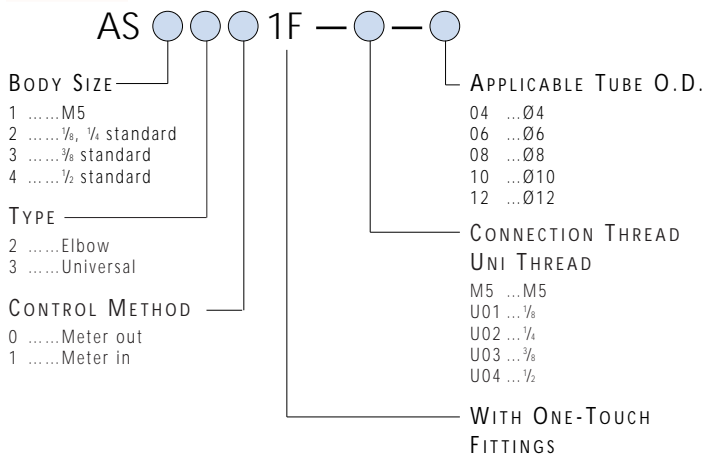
AS ○○○1F — ○ — ○

BODY SIZE
1 ……M5
2 ……⅛, ¼ standard
3 ……⅜ standard
4 ……½ standard

TYPE
2 ……Elbow
3 ……Universal

CONTROL METHOD
0 ……Meter out
1 ……Meter in

APPLICABLE TUBE O.D.
04 …Ø4
06 …Ø6
08 …Ø8
10 …Ø10
12 …Ø12

CONNECTION THREAD
UNI THREAD
M5 …M5
U01 …⅛
U02 …¼
U03 …⅜
U04 …½

WITH ONE-TOUCH FITTINGS